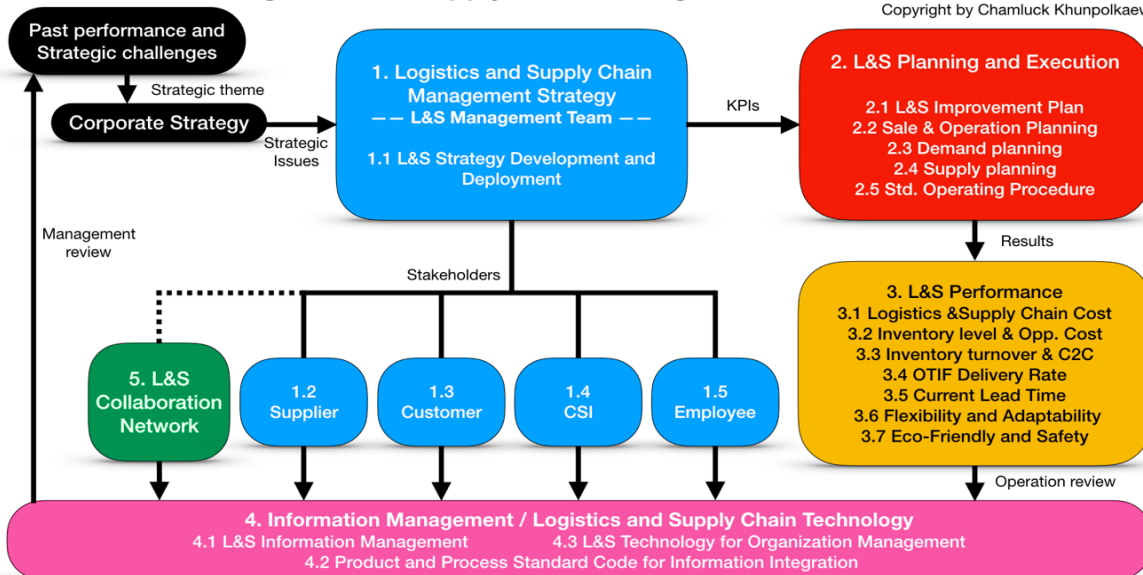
Copyright by Chamluck Khunpolkaev

Past performance and Strategic challenges

Strategic theme

Corporate Strategy

Strategic Issues

1. Logistics and Supply Chain Management Strategy
—— L&S Management Team ——
1.1 L&S Strategy Development and Deployment

KPIs

2. L&S Planning and Execution
2.1 L&S Improvement Plan
2.2 Sale & Operation Planning
2.3 Demand planning
2.4 Supply planning
2.5 Std. Operating Procedure

Results

Management review

Stakeholders

3. L&S Performance
3.1 Logistics &Supply Chain Cost
3.2 Inventory level & Opp. Cost
3.3 Inventory turnover & C2C
3.4 OTIF Delivery Rate
3.5 Current Lead Time
3.6 Flexibility and Adaptability
3.7 Eco-Friendly and Safety

5. L&S Collaboration Network

1.2 Supplier

1.3 Customer

1.4 CSI

1.5 Employee

Operation review

4. Information Management / Logistics and Supply Chain Technology
4.1 L&S Information Management
4.3 L&S Technology for Organization Management
4.2 Product and Process Standard Code for Information Integration